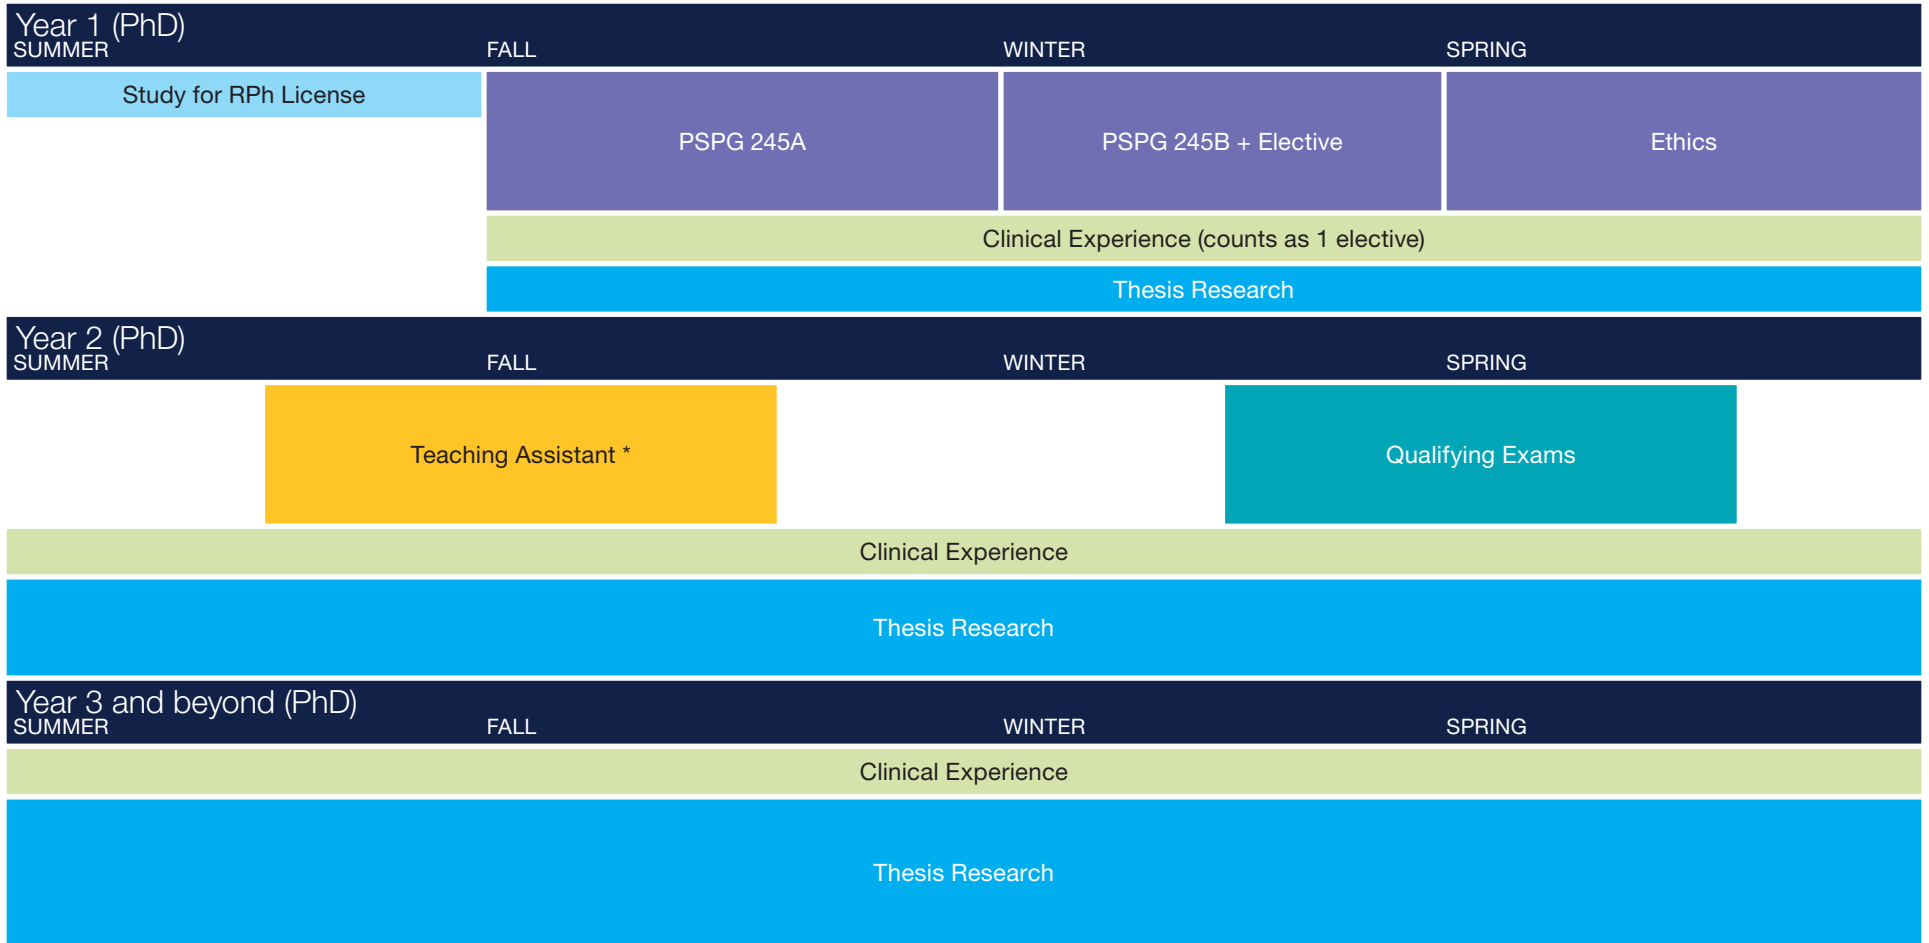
Year 1 (PhD)
SUMMER FALL WINTER SPRING

Study for RPh License

PSPG 245A

PSPG 245B + Elective

Ethics

Clinical Experience (counts as 1 elective)

Thesis Research

Year 2 (PhD)
SUMMER FALL WINTER SPRING

Teaching Assistant *

Qualifying Exams

Clinical Experience

Thesis Research

Year 3 and beyond (PhD)
SUMMER FALL WINTER SPRING

Clinical Experience

Thesis Research